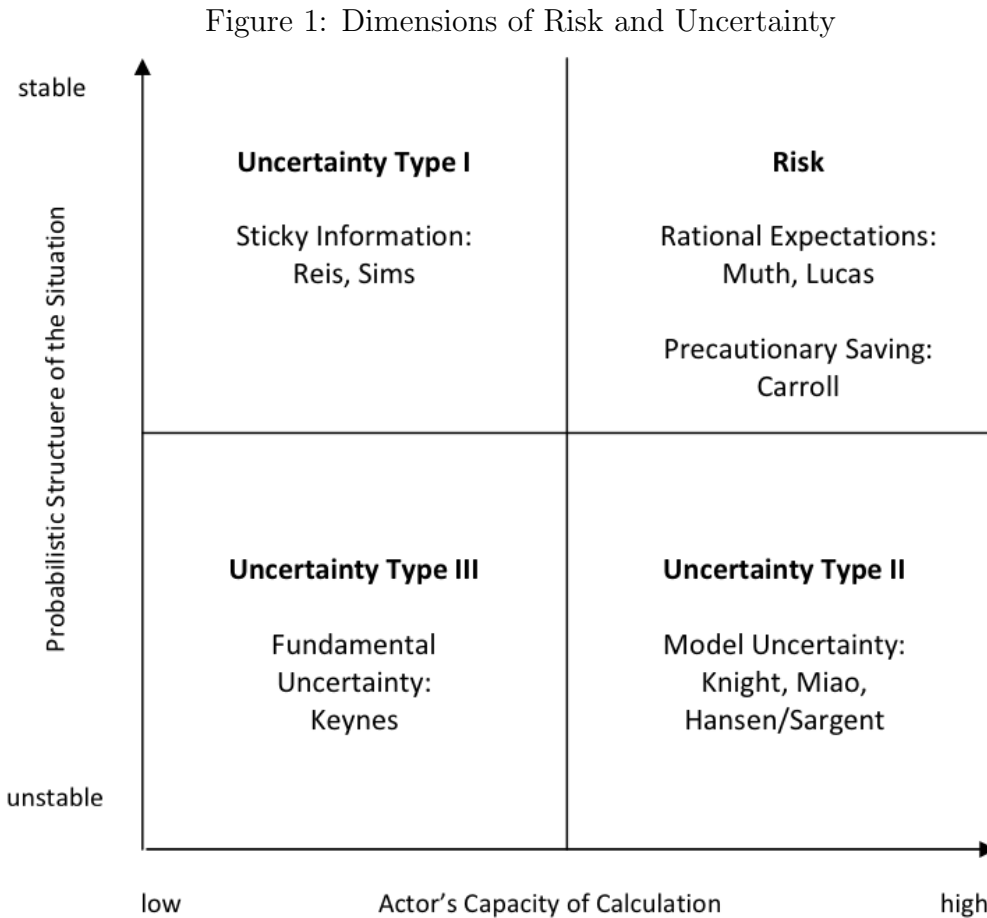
Figure 1: Dimensions of Risk and Uncertainty

stable

Probabilistic Structuere of the Situation

Uncertainty Type I

Sticky Information: Reis, Sims

Risk

Rational Expectations: Muth, Lucas

Precautionary Saving: Carroll

Uncertainty Type III

Fundamental Uncertainty: Keynes

Uncertainty Type II

Model Uncertainty: Knight, Miao, Hansen/Sargent

unstable

low

Actor's Capacity of Calculation

high